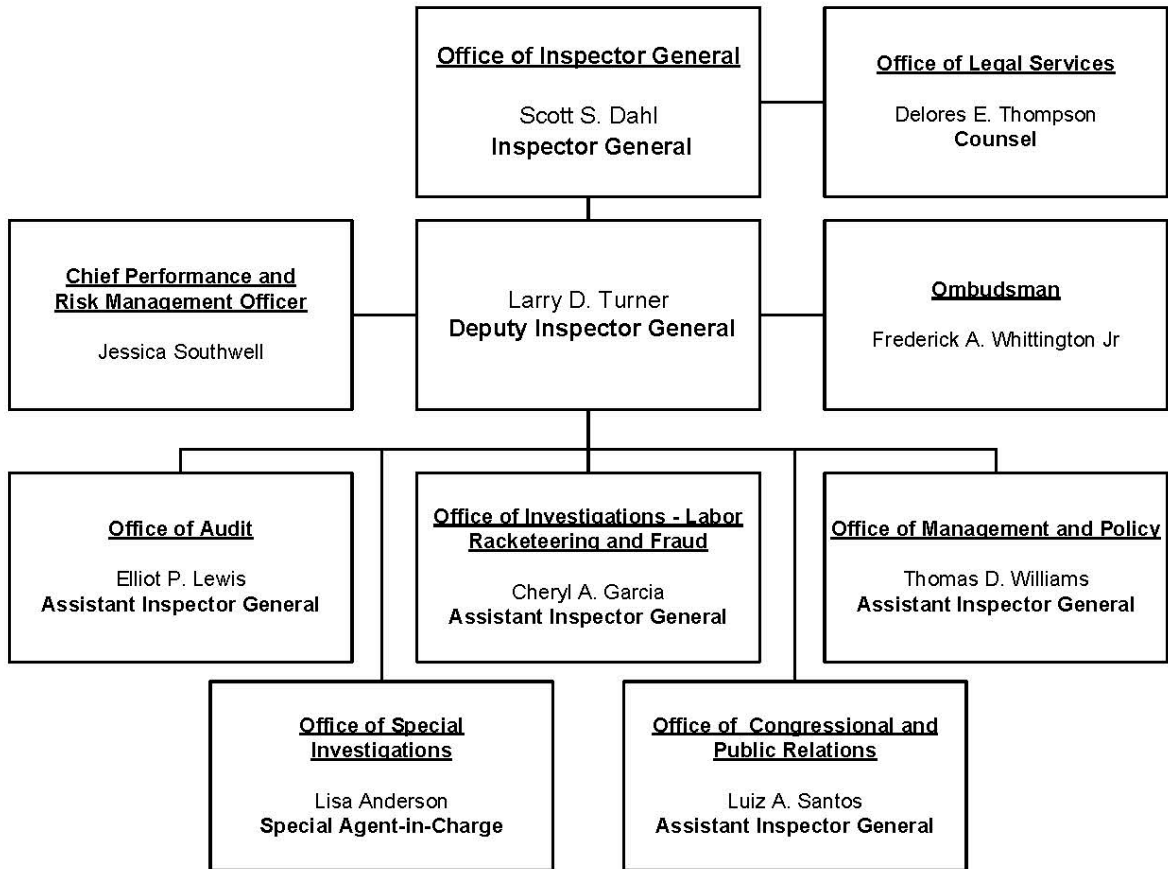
Office of Inspector General

Scott S. Dahl
Inspector General

Office of Legal Services

Delores E. Thompson
Counsel

Chief Performance and Risk Management Officer

Jessica Southwell

Larry D. Turner
Deputy Inspector General

Ombudsman

Frederick A. Whittington Jr

Office of Audit

Elliot P. Lewis
Assistant Inspector General

Office of Investigations - Labor Racketeering and Fraud

Cheryl A. Garcia
Assistant Inspector General

Office of Management and Policy

Thomas D. Williams
Assistant Inspector General

Office of Special Investigations

Lisa Anderson
Special Agent-in-Charge

Office of Congressional and Public Relations

Luiz A. Santos
Assistant Inspector General